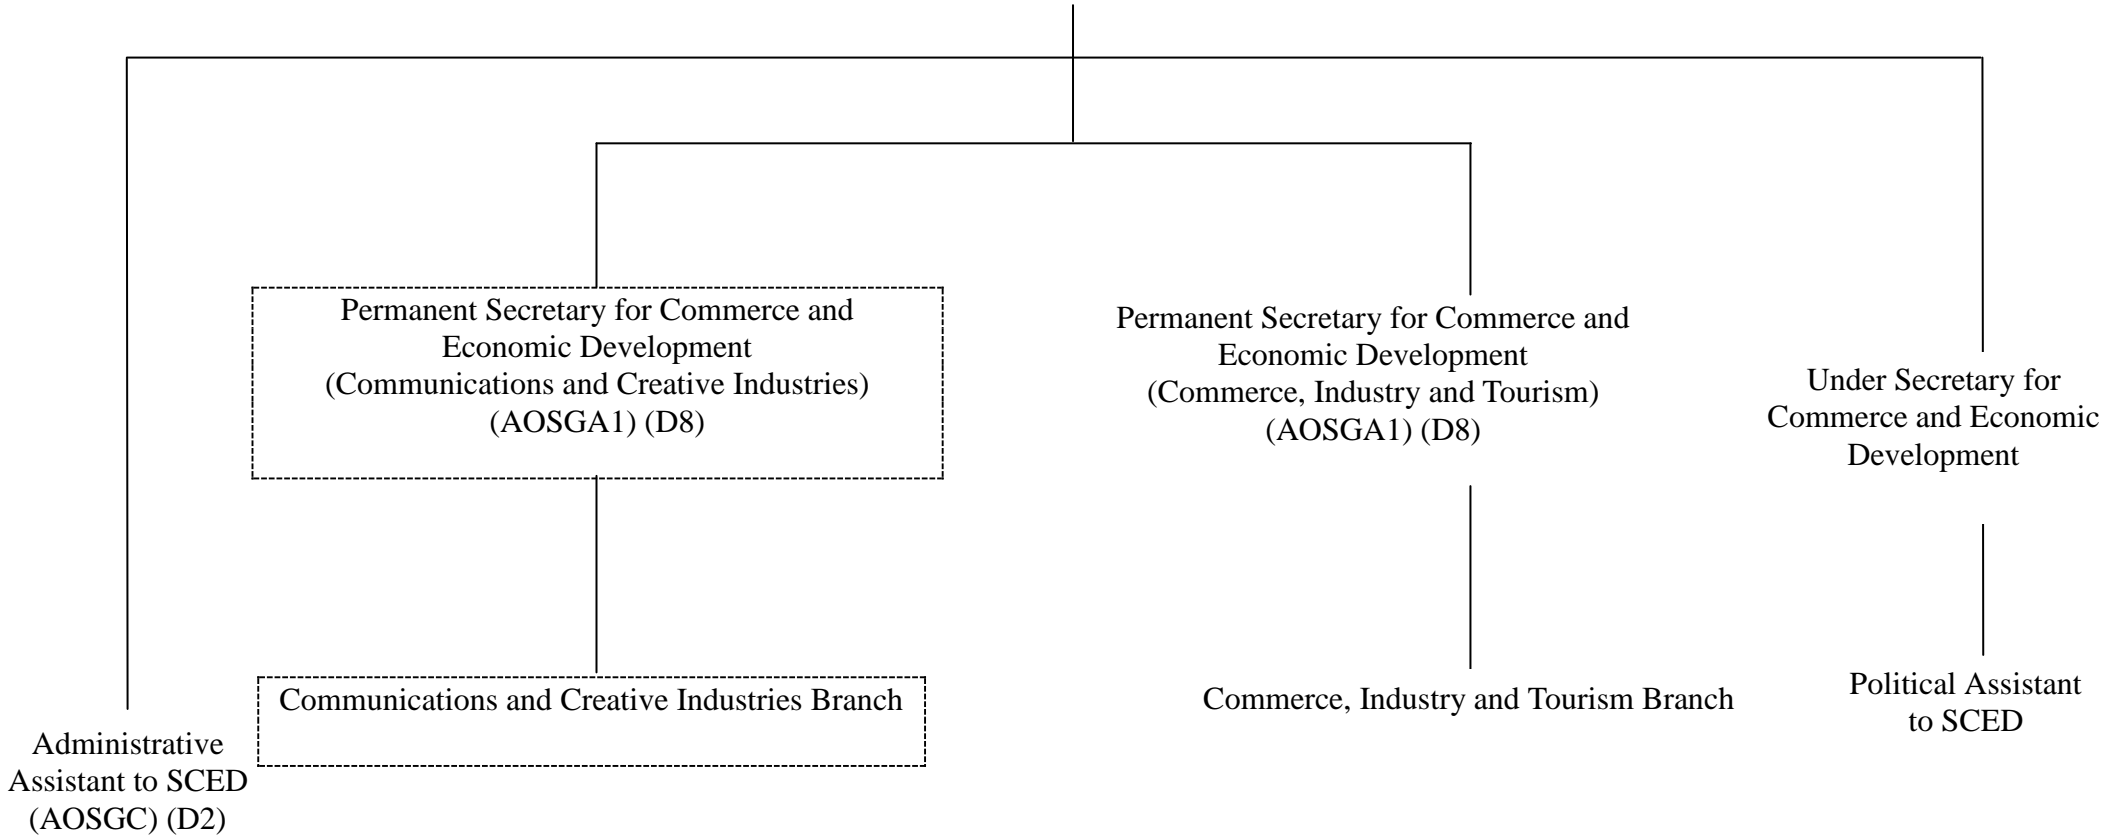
Permanent Secretary for Commerce and Economic Development (Communications and Creative Industries) (AOSGA1) (D8)

Permanent Secretary for Commerce and Economic Development (Commerce, Industry and Tourism) (AOSGA1) (D8)

Under Secretary for Commerce and Economic Development

Communications and Creative Industries Branch

Commerce, Industry and Tourism Branch

Political Assistant to SCED

Administrative Assistant to SCED (AOSGC) (D2)